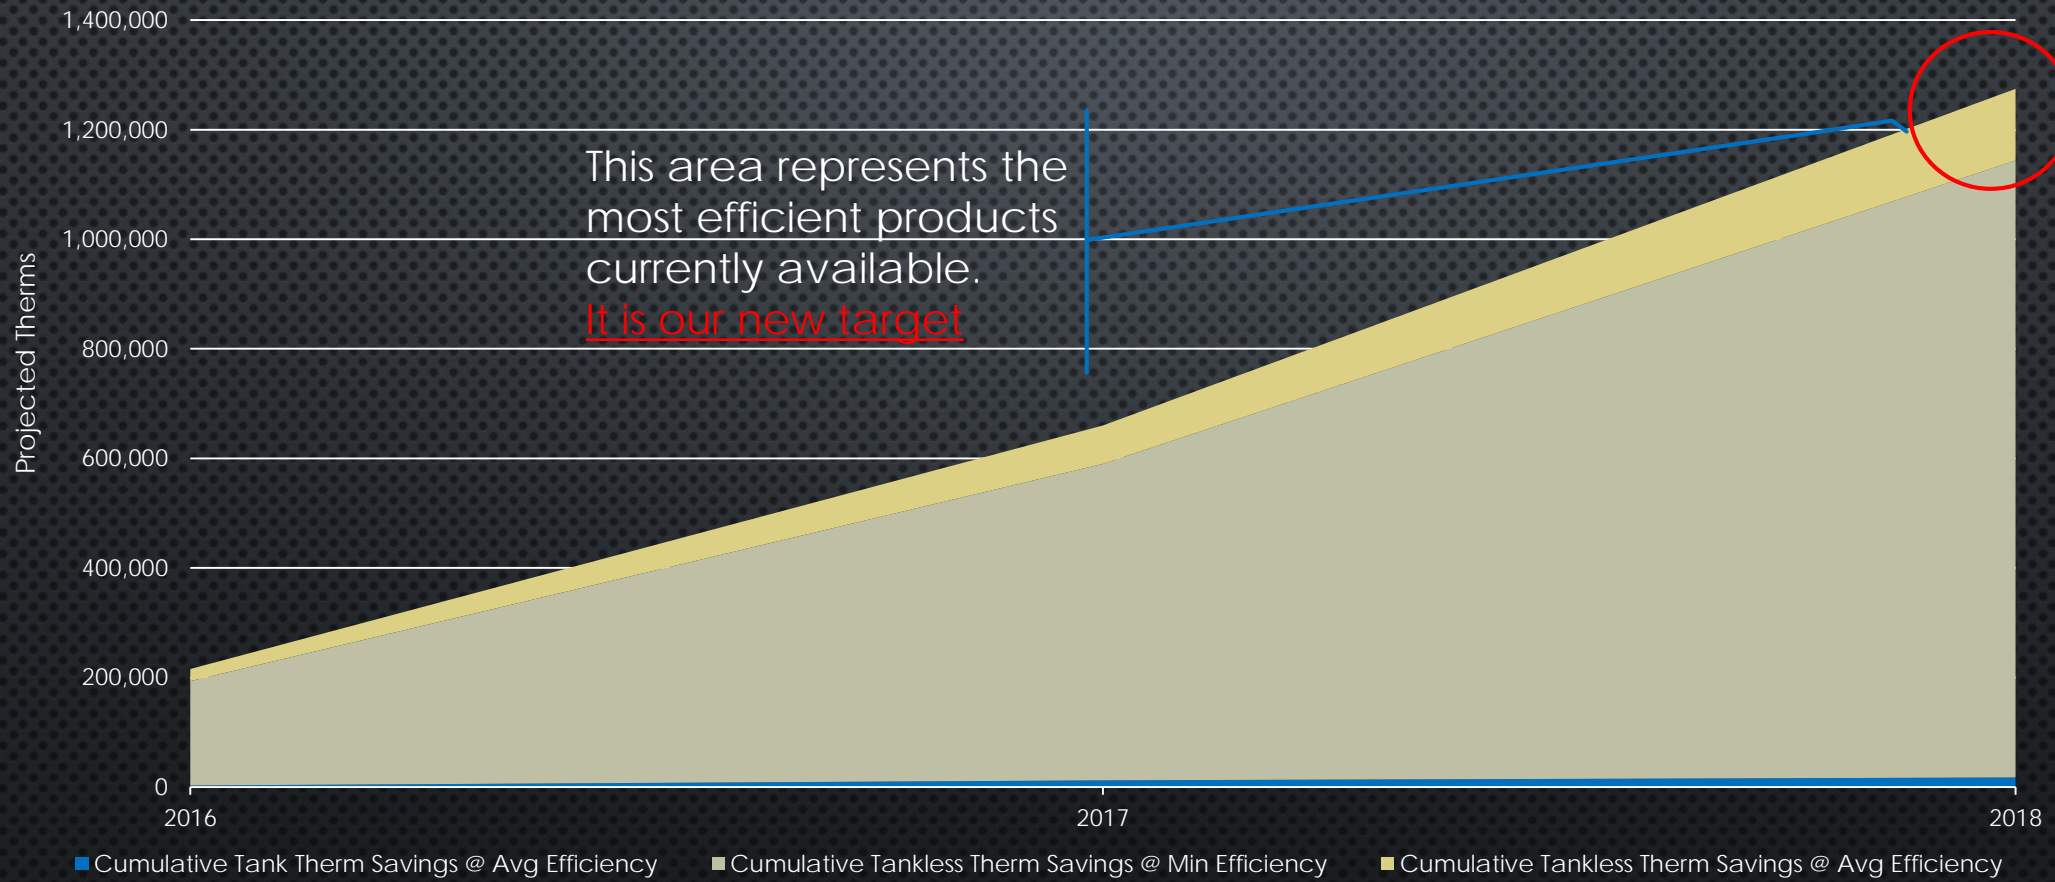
1,400,000
1,200,000
1,000,000
800,000
600,000
400,000
200,000
0

Projected Therms

This area represents the most efficient products currently available.
It is our new target

2016
2017
2018

Cumulative Tank Therm Savings @ Avg Efficiency
Cumulative Tankless Therm Savings @ Min Efficiency
Cumulative Tankless Therm Savings @ Avg Efficiency